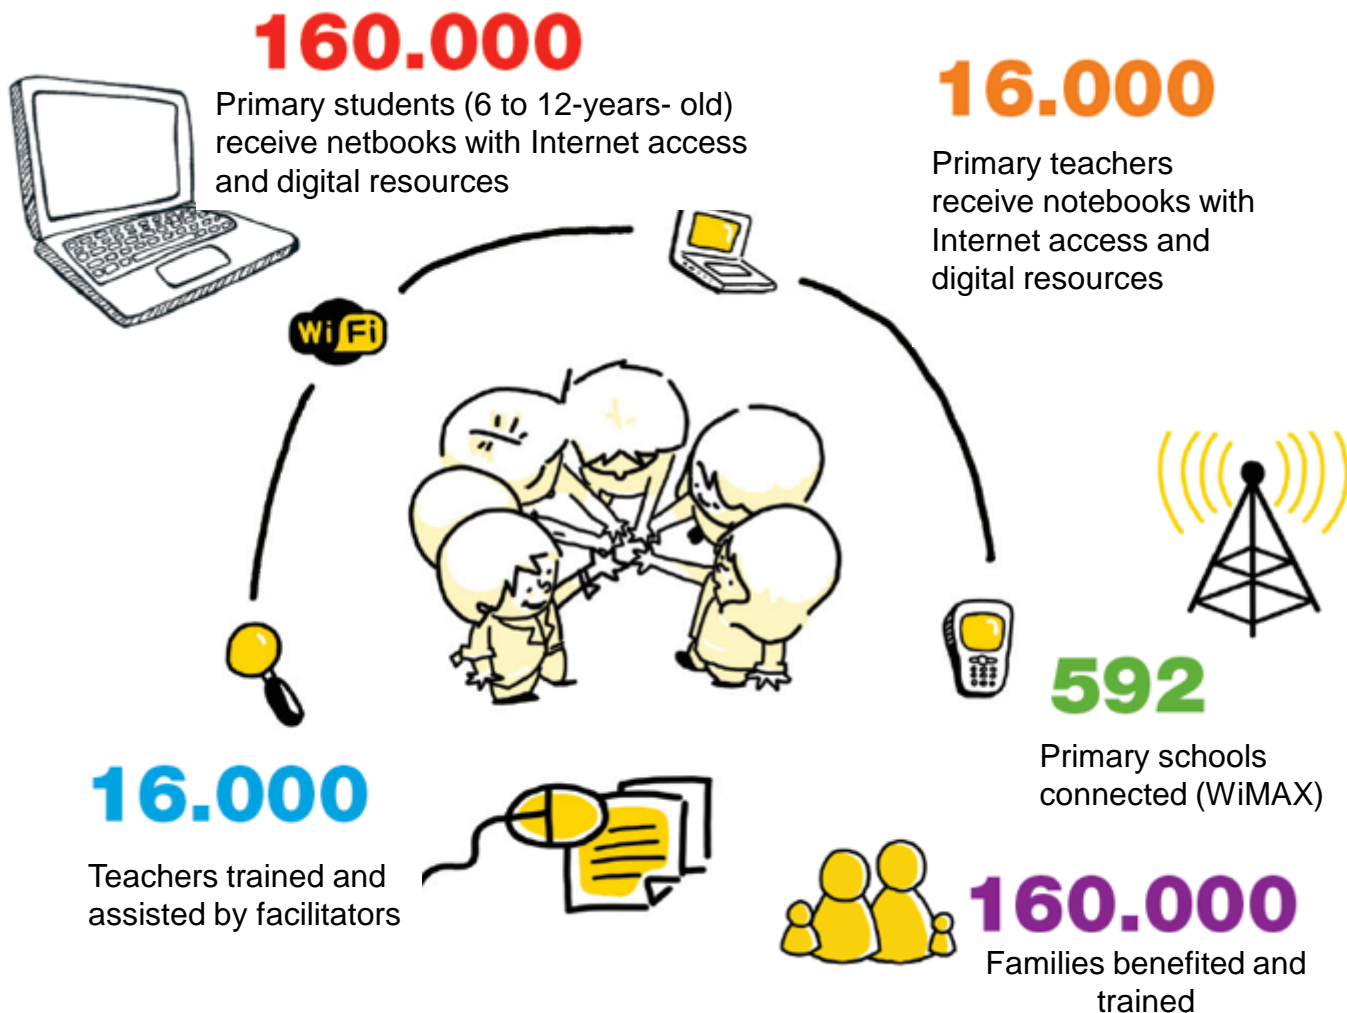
160.000
Primary students (6 to 12-years- old) receive netbooks with Internet access and digital resources

16.000
Primary teachers receive notebooks with Internet access and digital resources

Wi Fi

592
Primary schools connected (WiMAX)

16.000
Teachers trained and assisted by facilitators

160.000
Families benefited and trained